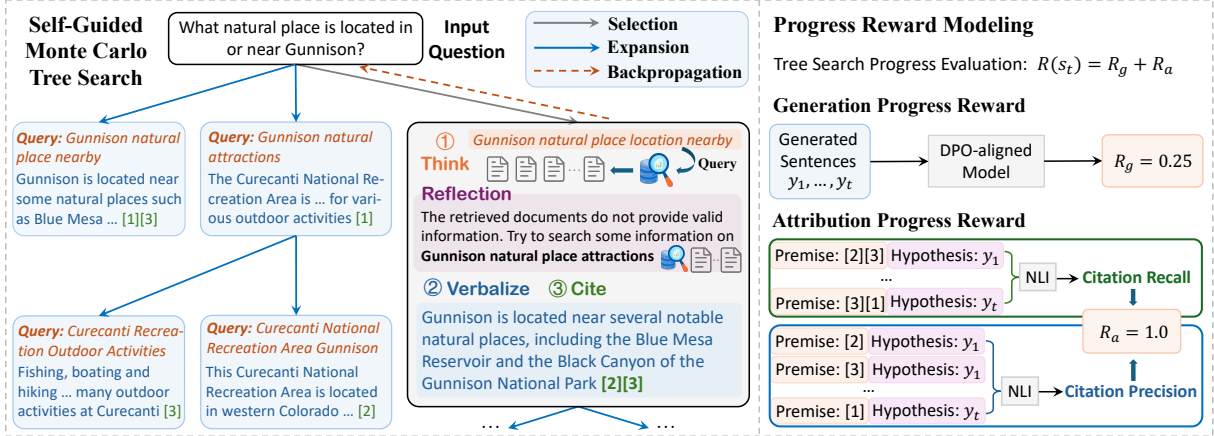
Self-Guided Monte Carlo Tree Search

What natural place is located in or near Gunnison?

Input Question

Selection
Expansion
Backpropagation

Query: Gunnison natural place nearby
Gunnison is located near some natural places such as Blue Mesa ... [1][3]

Query: Gunnison natural attractions
The Curecanti National Recreation Area is ... for various outdoor activities [1]

① Gunnison natural place location nearby
Think
Query

Reflection
The retrieved documents do not provide valid information. Try to search some information on **Gunnison natural place attractions**

② Verbalize ③ Cite
Gunnison is located near several notable natural places, including the Blue Mesa Reservoir and the Black Canyon of the Gunnison National Park [2][3]

Query: Curecanti Recreation Outdoor Activities
Fishing, boating and hiking ... many outdoor activities at Curecanti [3]

Query: Curecanti National Recreation Area Gunnison
This Curecanti National Recreation Area is located in western Colorado ... [2]

... ...

Progress Reward Modeling

Tree Search Progress Evaluation: $R(s_t) = R_g + R_a$

Generation Progress Reward

Generated Sentences $y_1, \dots, y_t$

DPO-aligned Model

$R_g = 0.25$

Attribution Progress Reward

Premise: [2][3] Hypothesis: $y_1$
...
Premise: [3][1] Hypothesis: $y_t$
NLI
Citation Recall

$R_a = 1.0$

Premise: [2] Hypothesis: $y_1$
Premise: [3] Hypothesis: $y_1$
...
Premise: [1] Hypothesis: $y_t$
NLI
Citation Precision